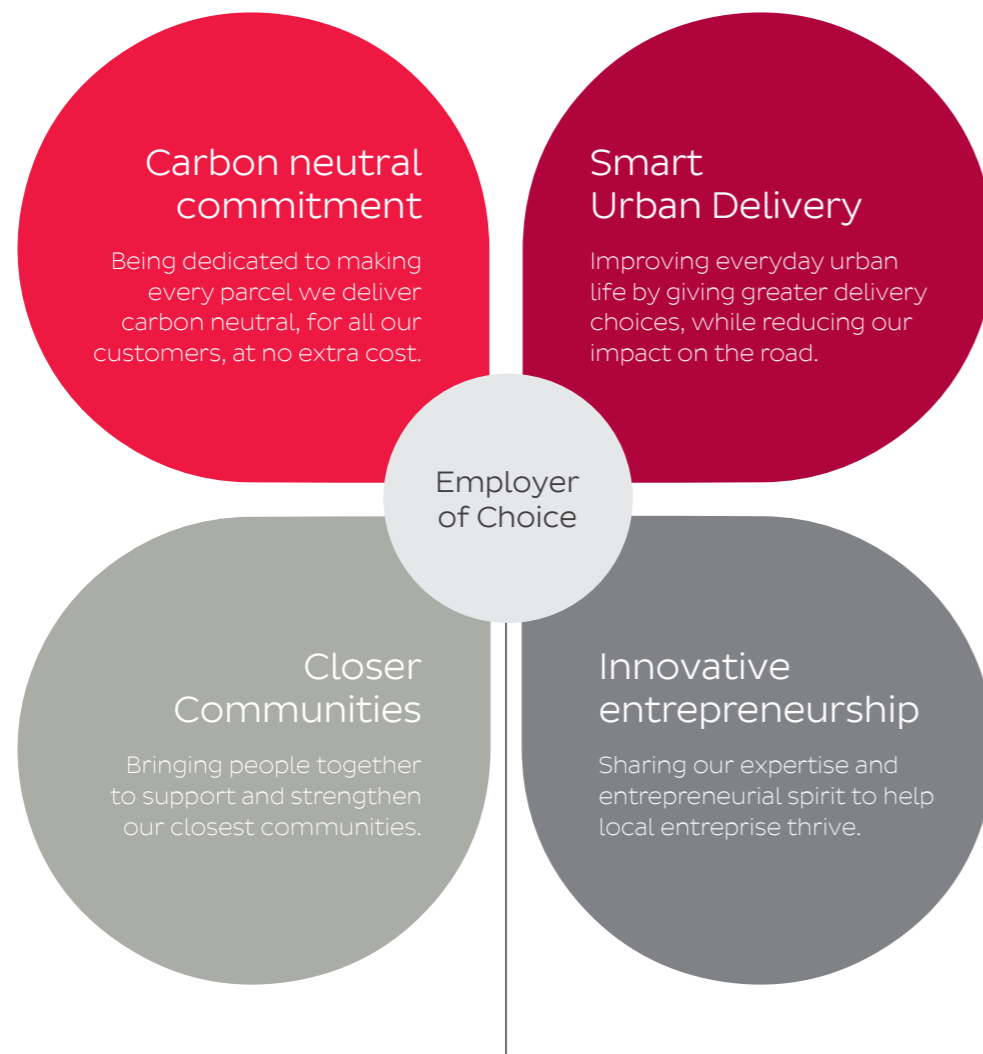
Carbon neutral commitment

Being dedicated to making every parcel we deliver carbon neutral, for all our customers, at no extra cost.

Smart Urban Delivery

Improving everyday urban life by giving greater delivery choices, while reducing our impact on the road.

Employer of Choice

Closer Communities

Bringing people together to support and strengthen our closest communities.

Innovative entrepreneurship

Sharing our expertise and entrepreneurial spirit to help local entreprise thrive.